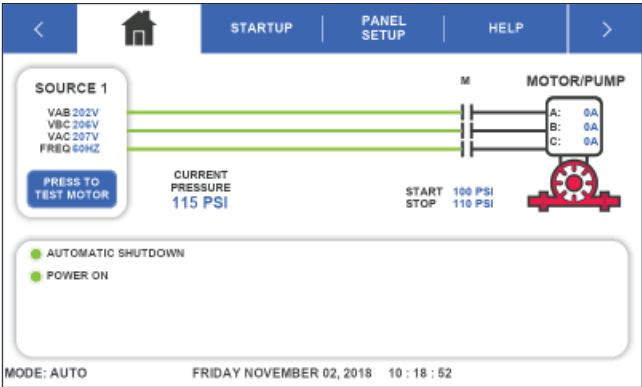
<

STARTUP

PANEL SETUP

HELP

>

SOURCE 1

VAB 202V
VBC 206V
VAC 207V
FREQ 60HZ

PRESS TO TEST MOTOR

CURRENT PRESSURE
115 PSI

M

MOTOR/PUMP

A: 0A
B: 0A
C: 0A

START 100 PSI
STOP 110 PSI

AUTOMATIC SHUTDOWN

POWER ON

MODE: AUTO

FRIDAY NOVEMBER 02, 2018 10 : 18 : 52